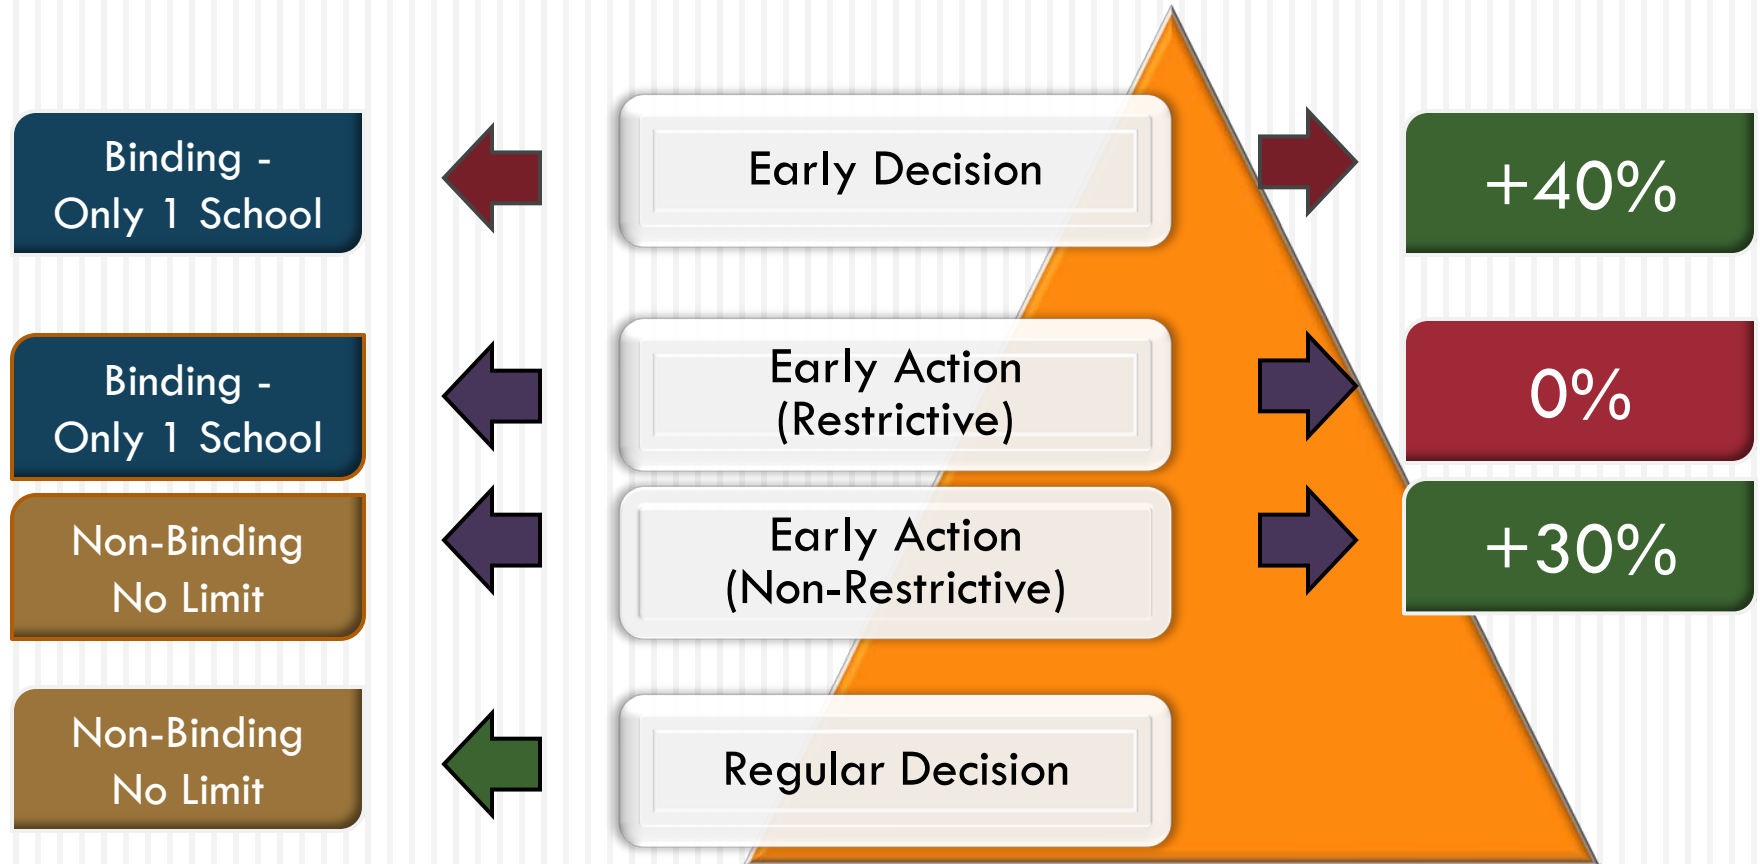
Binding - Only 1 School

Early Decision

+40%

Binding - Only 1 School

Early Action (Restrictive)

0%

Non-Binding No Limit

Early Action (Non-Restrictive)

+30%

Non-Binding No Limit

Regular Decision